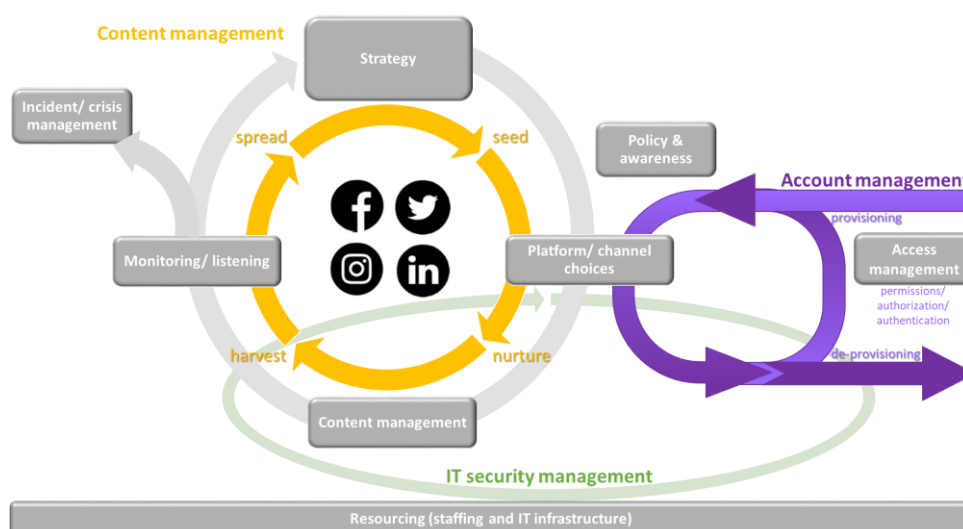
Content management

Strategy

Incident/ crisis management

spread

seed

Policy & awareness

Account managemen

provisioning

Monitoring/ listening

Platform/ channel choices

Access management

permissions/ authorization/ authentication

harvest

nurture

de-provisioning

Content management

IT security management

Resourcing (staffing and IT infrastructure)